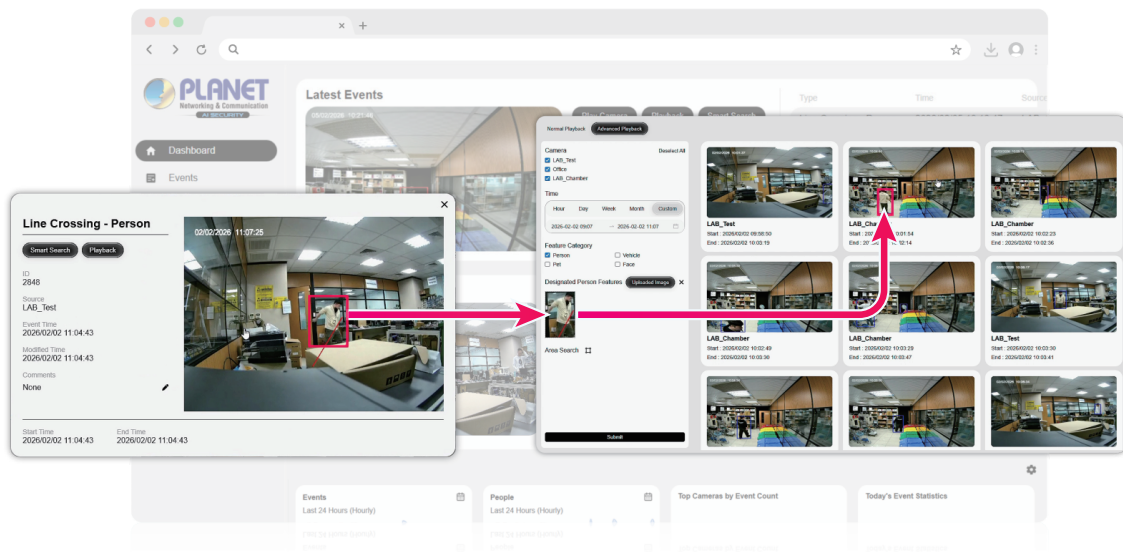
PLANET
Networking & Communication
AI SECURITY

Dashboard
Events

Latest Events

Type
Time
Source

Line Crossing - Person

Smart Search
Playback

ID
2848

Source
LAB_Test

Event Time
2026/02/02 11:04:43

Modified Time
2026/02/02 11:04:43

Comments
None

02/02/2026 11:07:25

Start Time
2026/02/02 11:04:43

End Time
2026/02/02 11:04:43

Normal Playback
Advanced Playback

Camera
Deselect All
LAB_Test
Office
LAB_Chamber

Time
Hour
Day
Week
Month
Custom
2026-02-02 09:07
2026-02-02 11:07

Feature Category
Person
Vehicle
Pet
Face

Designated Person Features
Uploaded Image

Area Search

Submit

LAB_Test
Start : 2026/02/02 09:56:50
End : 2026/02/02 10:03:19

LAB_Cha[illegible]
Start : 2026/02/02 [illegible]0:01:54
End : 2026/02/02 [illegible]2:14

LAB_Chamber
Start : 2026/02/02 10:02:23
End : 2026/02/02 10:02:36

LAB_Chamber
Start : 2026/02/02 10:02:49
End : 2026/02/02 10:03:36

LAB_Chamber
Start : 2026/02/02 10:03:29
End : 2026/02/02 10:03:47

LAB_Test
Start : 2026/02/02 10:03:39
End : 2026/02/02 10:03:41

Events
Last 24 Hours (Hourly)

People
Last 24 Hours (Hourly)

Top Cameras by Event Count

Today's Event Statistics